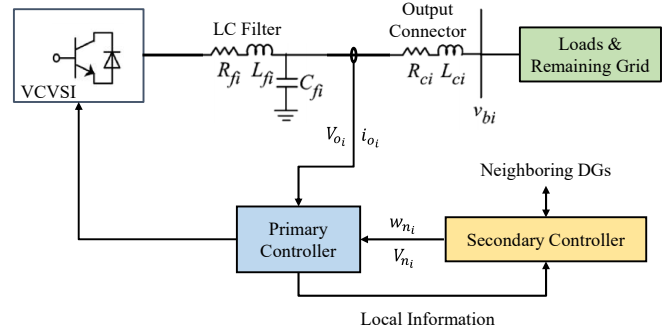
VCVSI

LC Filter

$R_{fi}$ $L_{fi}$ $C_{fi}$

Output Connector

$R_{ci}$ $L_{ci}$

$v_{bi}$

Loads & Remaining Grid

$V_{o_i}$ $i_{o_i}$

Neighboring DGs

$w_{n_i}$

$V_{n_i}$

Primary Controller

Secondary Controller

Local Information